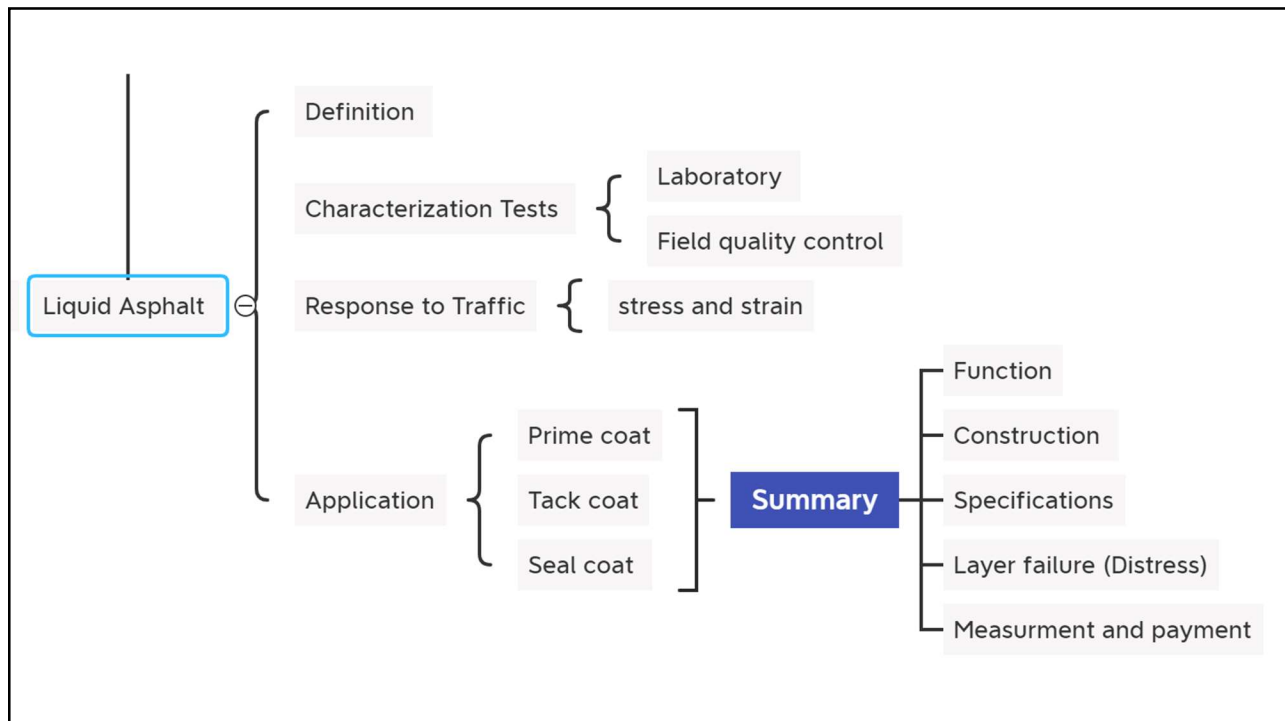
Liquid Asphalt

Definition

Characterization Tests
Laboratory
Field quality control

Response to Traffic
stress and strain

Application
Prime coat
Tack coat
Seal coat

Summary
Function
Construction
Specifications
Layer failure (Distress)
Measurment and payment